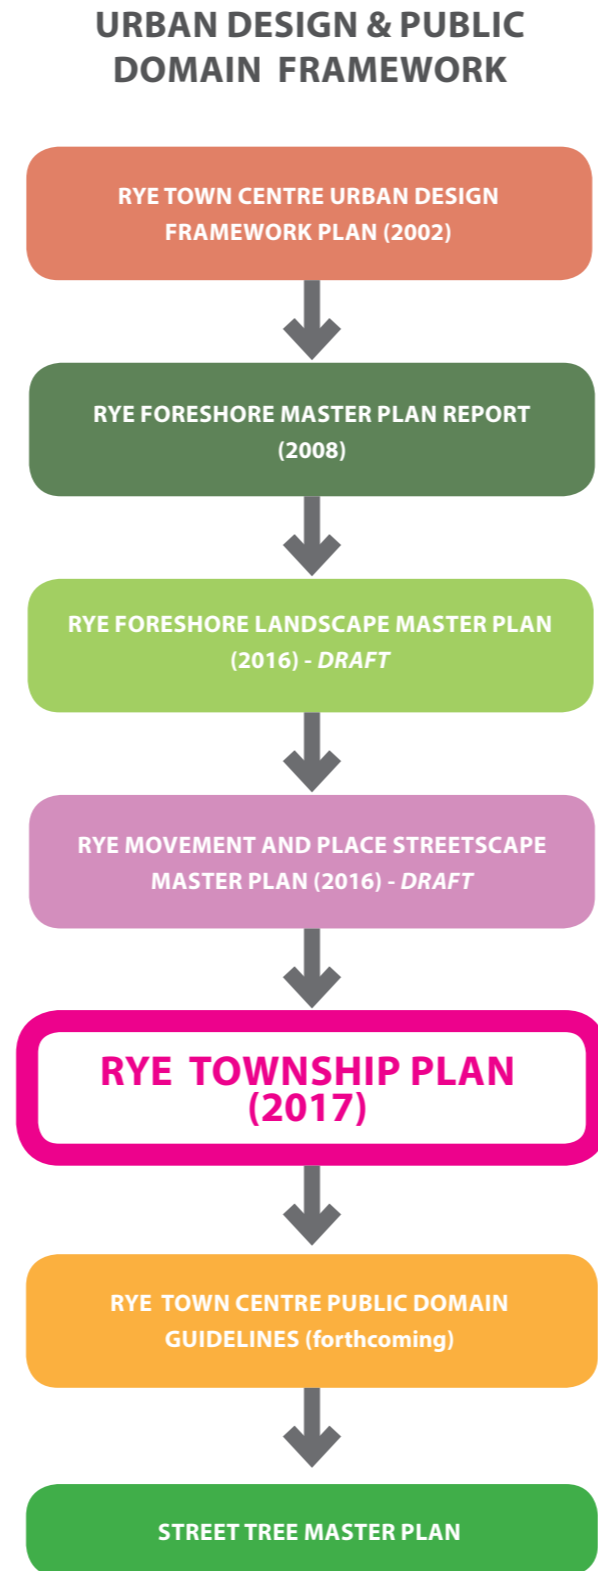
URBAN DESIGN & PUBLIC DOMAIN FRAMEWORK

RYE TOWN CENTRE URBAN DESIGN FRAMEWORK PLAN (2002)

RYE FORESHORE MASTER PLAN REPORT (2008)

RYE FORESHORE LANDSCAPE MASTER PLAN (2016) - DRAFT

RYE MOVEMENT AND PLACE STREETSCAPE MASTER PLAN (2016) - DRAFT

RYE TOWNSHIP PLAN (2017)

RYE TOWN CENTRE PUBLIC DOMAIN GUIDELINES (forthcoming)

STREET TREE MASTER PLAN